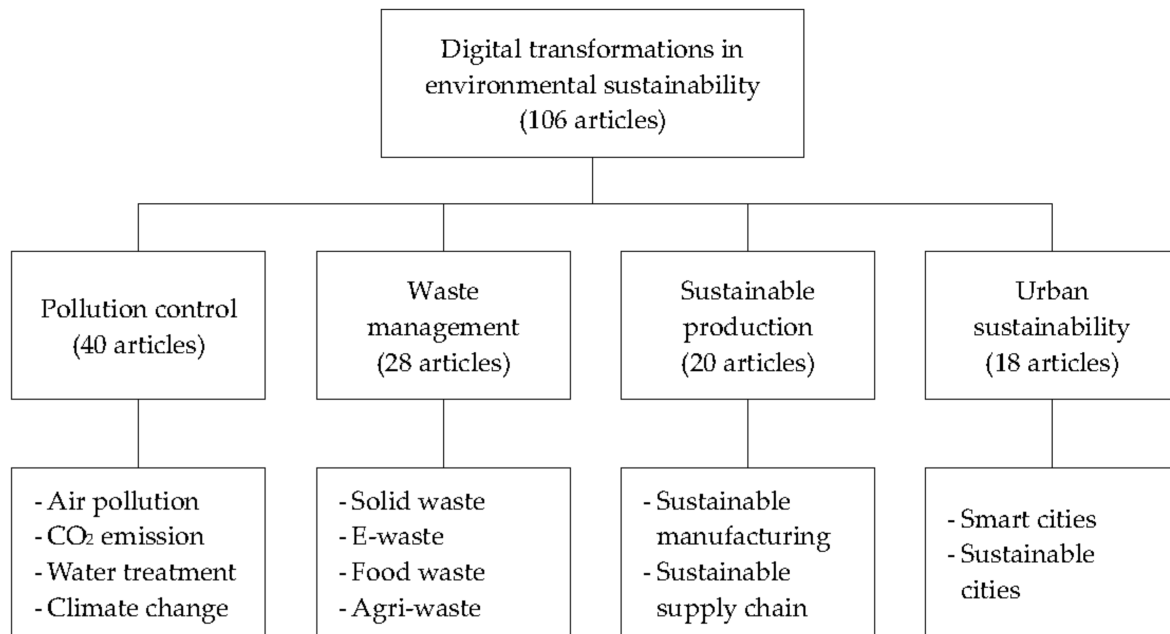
Digital transformations in environmental sustainability (106 articles)

Pollution control (40 articles)

Waste management (28 articles)

Sustainable production (20 articles)

Urban sustainability (18 articles)

- Air pollution
- $CO_2$ emission
- Water treatment
- Climate change

- Solid waste
- E-waste
- Food waste
- Agri-waste

- Sustainable manufacturing
- Sustainable supply chain

- Smart cities
- Sustainable cities